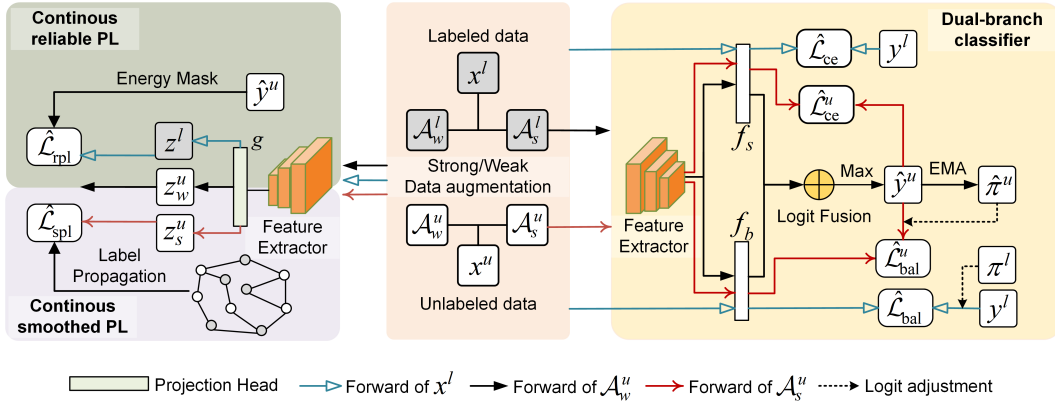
Continous reliable PL

Energy Mask

$\hat{y}^u$

$\hat{\mathcal{L}}_{\mathrm{rpl}}$

$z^l$

$g$

$z_w^u$

$z_s^u$

$\hat{\mathcal{L}}_{\mathrm{spl}}$

Feature Extractor

Label Propagation

Continous smoothed PL

Labeled data

$x^l$

$\mathcal{A}_w^l$

$\mathcal{A}_s^l$

Strong/Weak Data augmentation

$\mathcal{A}_w^u$

$\mathcal{A}_s^u$

$x^u$

Unlabeled data

Dual-branch classifier

$\hat{\mathcal{L}}_{\mathrm{ce}}$

$y^l$

$\hat{\mathcal{L}}_{\mathrm{ce}}^u$

$f_s$

Max

EMA

$\hat{y}^u$

$\hat{\pi}^u$

Logit Fusion

Feature Extractor

$f_b$

$\hat{\mathcal{L}}_{\mathrm{bal}}^u$

$\pi^l$

$\hat{\mathcal{L}}_{\mathrm{bal}}$

$y^l$

Projection Head

Forward of $x^l$

Forward of $\mathcal{A}_w^u$

Forward of $\mathcal{A}_s^u$

Logit adjustment